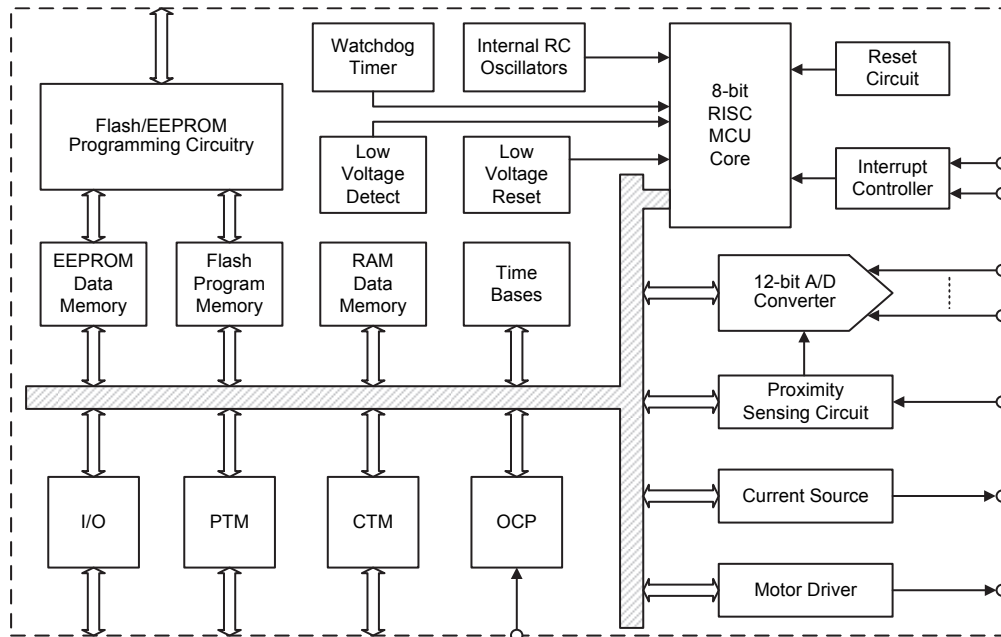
Watchdog Timer

Internal RC Oscillators

8-bit RISC MCU Core

Reset Circuit

Flash/EEPROM Programming Circuitry

Low Voltage Detect

Low Voltage Reset

Interrupt Controller

EEPROM Data Memory

Flash Program Memory

RAM Data Memory

Time Bases

12-bit A/D Converter

Proximity Sensing Circuit

I/O

PTM

CTM

OCP

Current Source

Motor Driver